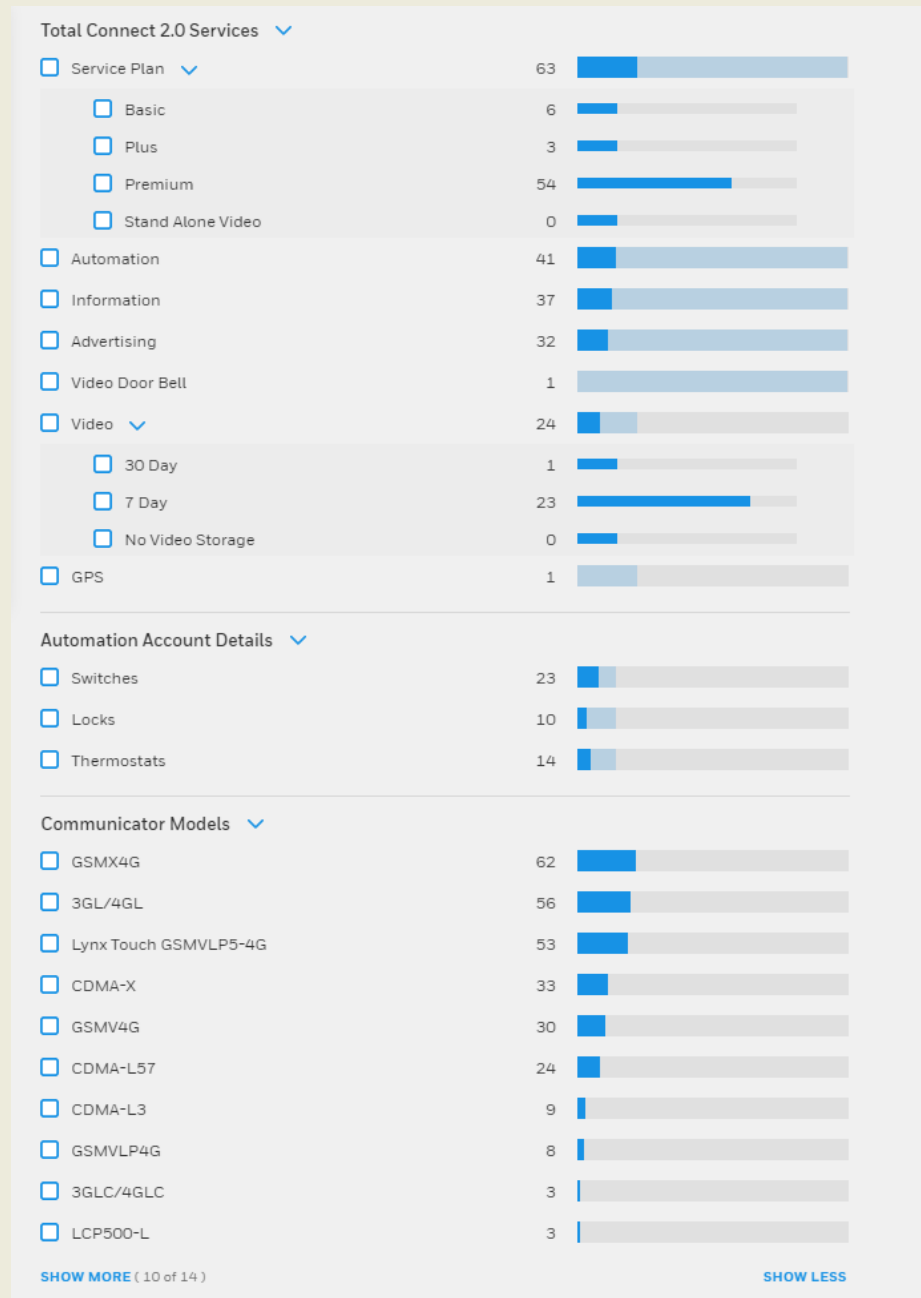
Total Connect 2.0 Services

| | |
|---|---|
| Service Plan | 63 |
| Basic | 6 |
| Plus | 3 |
| Premium | 54 |
| Stand Alone Video | 0 |
| Automation | 41 |
| Information | 37 |
| Advertising | 32 |
| Video Door Bell | 1 |
| Video | 24 |
| 30 Day | 1 |
| 7 Day | 23 |
| No Video Storage | 0 |
| GPS | 1 |

Automation Account Details

| | |
|---|---|
| Switches | 23 |
| Locks | 10 |
| Thermostats | 14 |

Communicator Models

| | |
|---|---|
| GSMX4G | 62 |
| 3GL/4GL | 56 |
| Lynx Touch GSMVLP5-4G | 53 |
| CDMA-X | 33 |
| GSMV4G | 30 |
| CDMA-L57 | 24 |
| CDMA-L3 | 9 |
| GSMVLP4G | 8 |
| 3GLC/4GLC | 3 |
| LCP500-L | 3 |

SHOW MORE ( 10 of 14 )

SHOW LESS